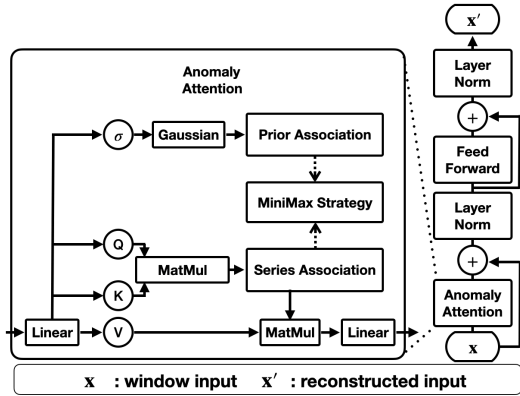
Anomaly Attention

$\sigma$

Gaussian

Prior Association

MiniMax Strategy

Q

MatMul

Series Association

K

Linear

V

MatMul

Linear

$\mathbf{x}'$

Layer Norm

+

Feed Forward

Layer Norm

+

Anomaly Attention

$\mathbf{x}$

$\mathbf{x}$ : window input $\mathbf{x}'$ : reconstructed input